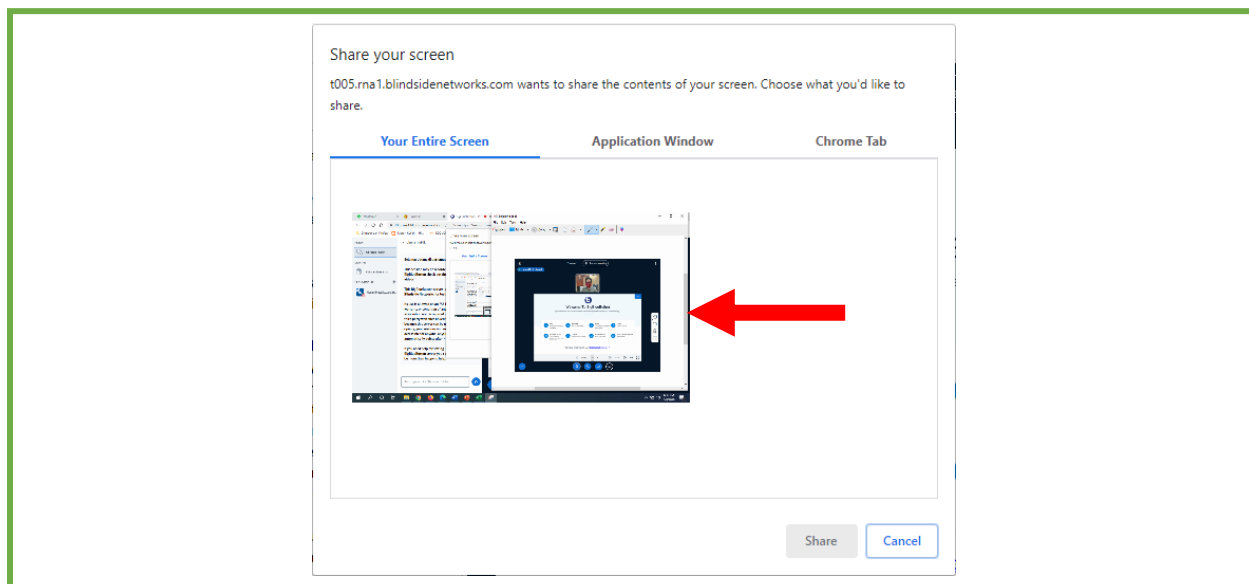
Share your screen

t005.rna1.blindsidenetworks.com wants to share the contents of your screen. Choose what you'd like to share.

Your Entire Screen

Application Window

Chrome Tab

Welcome To BigBlueButton

Share

Cancel